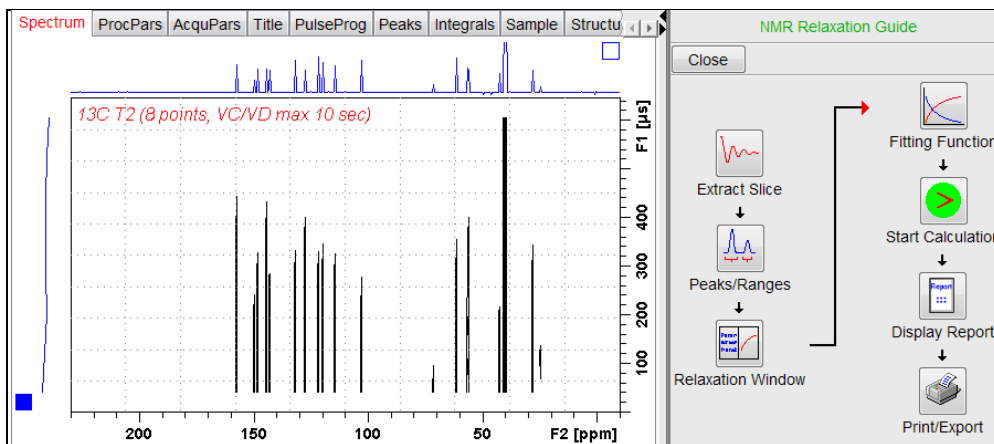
Spectrum ProcPars AcquPars Title PulseProg Peaks Integrals Sample Structu

13C T2 (8 points, VC/VD max 10 sec)

F1 [µs]

400
300
200
100

200
150
100
50
F2 [ppm]

NMR Relaxation Guide

Close

Extract Slice

Peaks/Ranges

Relaxation Window

Fitting Function

Start Calculation

Report

Display Report

Print/Export